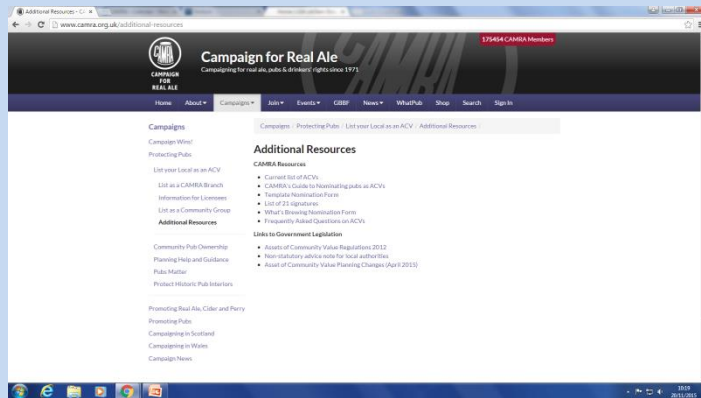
Additional Resources - C... ×

www.camra.org.uk/additional-resources

CAMRA
CAMPAIGN FOR REAL ALE

Campaign for Real Ale

Campaigning for real ale, pubs & drinkers' rights since 1971

175454 CAMRA Members

Home About ▾ Campaigns ▾ Join ▾ Events ▾ GBBF News ▾ WhatPub Shop Search Sign In

Campaigns

Campaign Wins!

Protecting Pubs

List your Local as an ACV

List as a CAMRA Branch

Information for Licensees

List as a Community Group

Additional Resources

Community Pub Ownership

Planning Help and Guidance

Pubs Matter

Protect Historic Pub Interiors

Promoting Real Ale, Cider and Perry

Promoting Pubs

Campaigning in Scotland

Campaigning in Wales

Campaign News

Campaigns / Protecting Pubs / List your Local as an ACV / Additional Resources /

Additional Resources

CAMRA Resources

• Current list of ACVs
• CAMRA's Guide to Nominating pubs as ACVs
• Template Nomination Form
• List of 21 signatures
• What's Brewing Nomination Form
• Frequently Asked Questions on ACVs

Links to Government Legislation

• Assets of Community Value Regulations 2012
• Non-statutory advice note for local authorities
• Asset of Community Value Planning Changes (April 2015)

10:19
20/11/2015